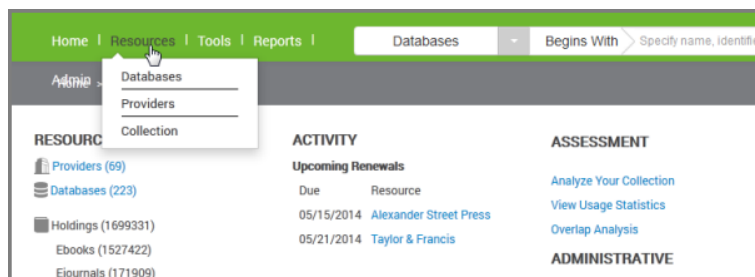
Home | Resources | Tools | Reports |

Databases | Begins With | Specify name, identifi

Admin > Home >

Databases
Providers
Collection

RESOURC

Providers (69)
Databases (223)

Holdings (1699331)
Ebooks (1527422)
Ejournals (171909)

ACTIVITY

Upcoming Renewals

| Due | Resource |
|---|---|
| 05/15/2014 | Alexander Street Press |
| 05/21/2014 | Taylor & Francis |

ASSESSMENT

Analyze Your Collection
View Usage Statistics
Overlap Analysis

ADMINISTRATIVE